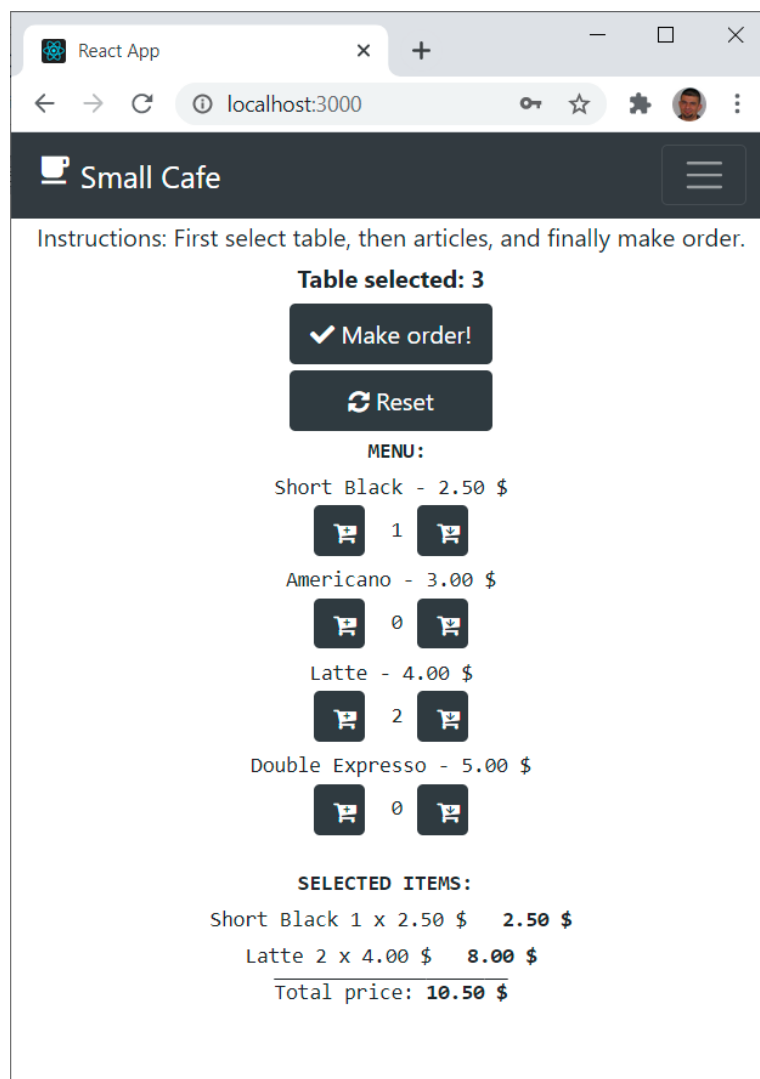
React App

localhost:3000

Small Cafe

Instructions: First select table, then articles, and finally make order.

Table selected: 3

Make order!

Reset

MENU:

Short Black - 2.50 $

1

Americano - 3.00 $

0

Latte - 4.00 $

2

Double Expresso - 5.00 $

0

SELECTED ITEMS:

Short Black 1 x 2.50 $ 2.50 $

Latte 2 x 4.00 $ 8.00 $

Total price: 10.50 $